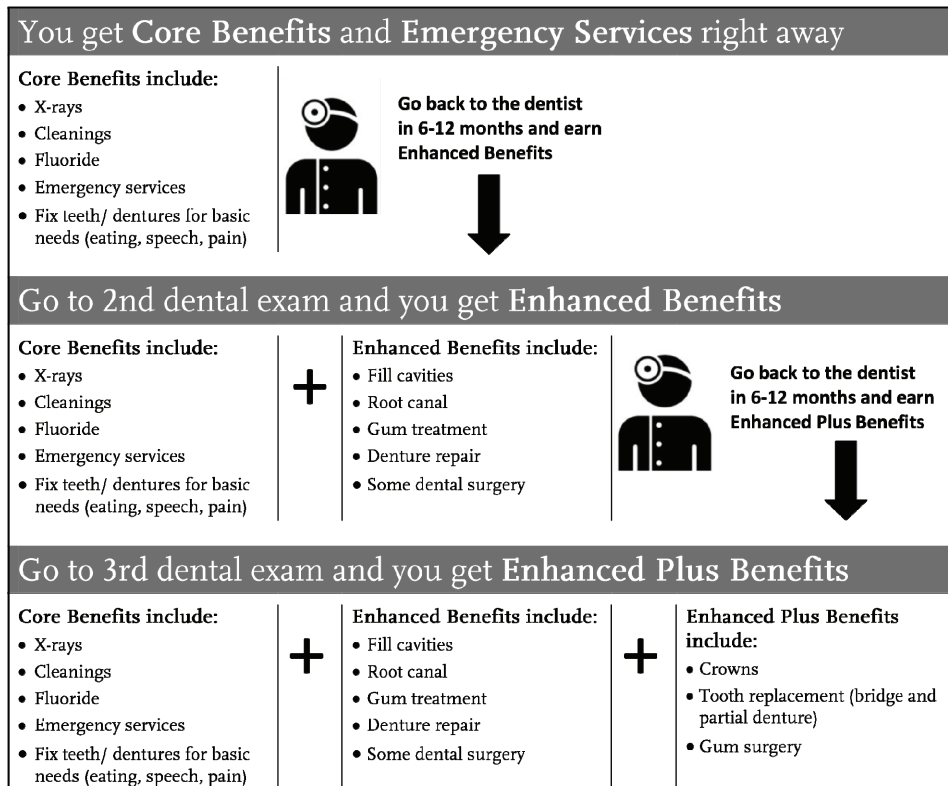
You get Core Benefits and Emergency Services right away

Core Benefits include:
- X-rays
- Cleanings
- Fluoride
- Emergency services
- Fix teeth/ dentures for basic needs (eating, speech, pain)

Go back to the dentist in 6-12 months and earn Enhanced Benefits

Go to 2nd dental exam and you get Enhanced Benefits

Core Benefits include:
- X-rays
- Cleanings
- Fluoride
- Emergency services
- Fix teeth/ dentures for basic needs (eating, speech, pain)

+

Enhanced Benefits include:
- Fill cavities
- Root canal
- Gum treatment
- Denture repair
- Some dental surgery

Go back to the dentist in 6-12 months and earn Enhanced Plus Benefits

Go to 3rd dental exam and you get Enhanced Plus Benefits

Core Benefits include:
- X-rays
- Cleanings
- Fluoride
- Emergency services
- Fix teeth/ dentures for basic needs (eating, speech, pain)

+

Enhanced Benefits include:
- Fill cavities
- Root canal
- Gum treatment
- Denture repair
- Some dental surgery

+

Enhanced Plus Benefits include:
- Crowns
- Tooth replacement (bridge and partial denture)
- Gum surgery